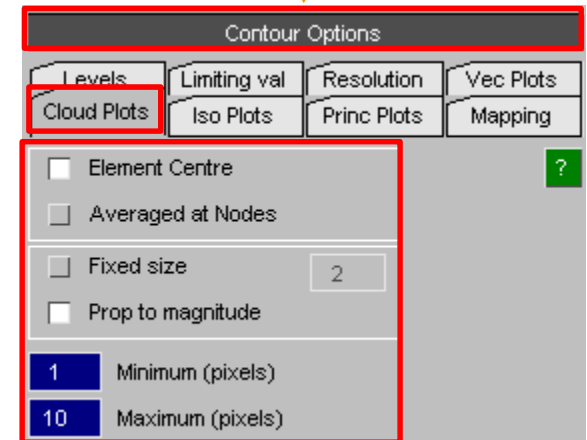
Contour Options

Levels
Limiting val
Resolution
Vec Plots
Cloud Plots
Iso Plots
Princ Plots
Mapping

?

Element Centre
Averaged at Nodes

Fixed size
2
Prop to magnitude

1
Minimum (pixels)
10
Maximum (pixels)